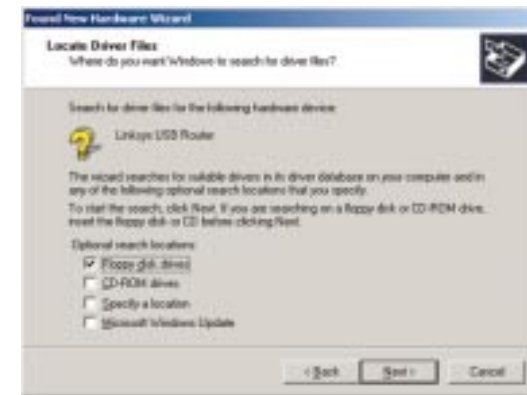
Found New Hardware Wizard

Locate Driver Files
Where do you want Windows to search for driver files?

Search for driver files for the following hardware device:

Linksys USB Router

The wizard searches for suitable drivers in its driver database on your computer and in any of the following optional search locations that you specify.

To start the search, click Next. If you are searching on a floppy disk or CD-ROM drive, insert the floppy disk or CD before clicking Next.

Optional search locations:

Floppy disk drives

CD-ROM drives

Specify a location

Microsoft Windows Update

< Back Next > Cancel